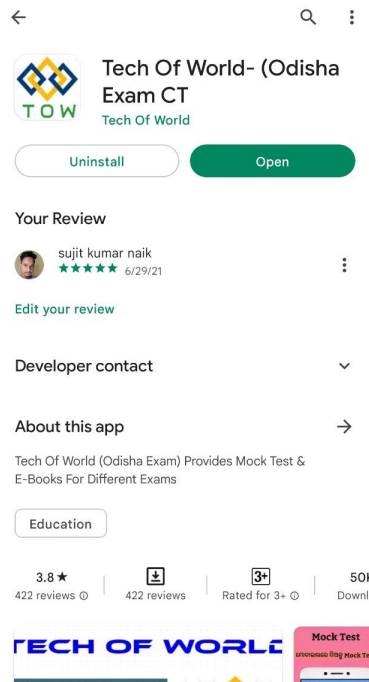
TOW

Tech Of World- (Odisha Exam CT
Tech Of World

Uninstall
Open

Your Review

sujit kumar naik
★★★★★ 6/29/21

Edit your review

Developer contact

About this app

Tech Of World (Odisha Exam) Provides Mock Test & E-Books For Different Exams

Education

3.8★
422 reviews

422 reviews

3+
Rated for 3+

50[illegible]
Downl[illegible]

TECH OF WORLD

Mock Test
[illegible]